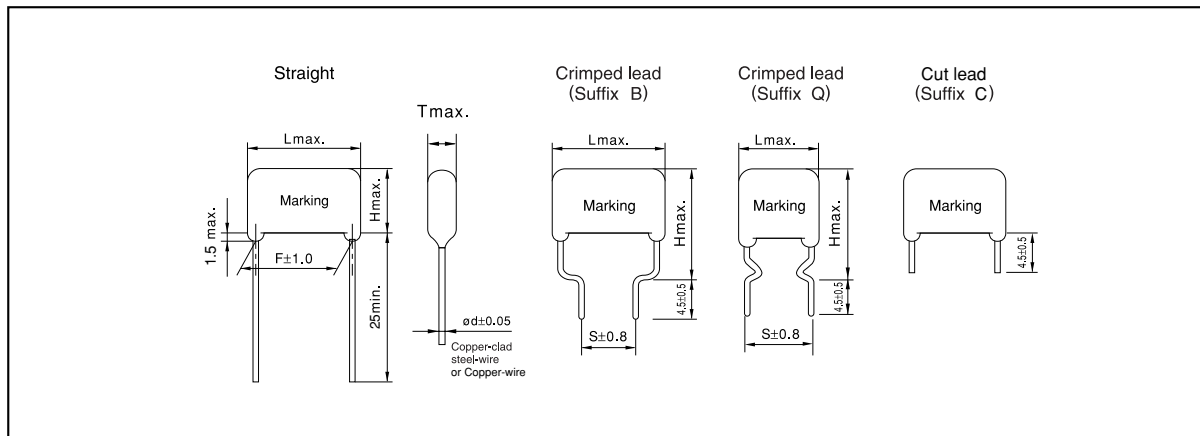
Straight

Tmax.

Crimped lead
(Suffix B)

Crimped lead
(Suffix Q)

Cut lead
(Suffix C)

Lmax.

Marking

Hmax.

1.5 max.

F±1.0

25min.

ød±0.05

Copper-clad steel-wire or Copper-wire

Lmax.

Marking

Hmax.

4.5±0.5

S±0.8

Lmax.

Marking

Hmax.

4.5±0.5

S±0.8

Marking

4.5±0.5